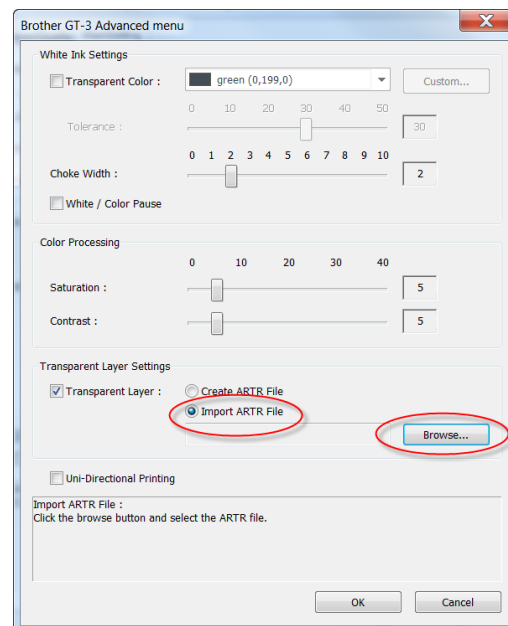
Brother GT-3 Advanced menu

White Ink Settings

Transparent Color : green (0,199,0) Custom...

0 10 20 30 40 50

Tolerance : 30

0 1 2 3 4 5 6 7 8 9 10

Choke Width : 2

White / Color Pause

Color Processing

0 10 20 30 40

Saturation : 5

Contrast : 5

Transparent Layer Settings

Transparent Layer : Create ARTR File

Import ARTR File

Browse...

Uni-Directional Printing

Import ARTR File :
Click the browse button and select the ARTR file.

OK Cancel